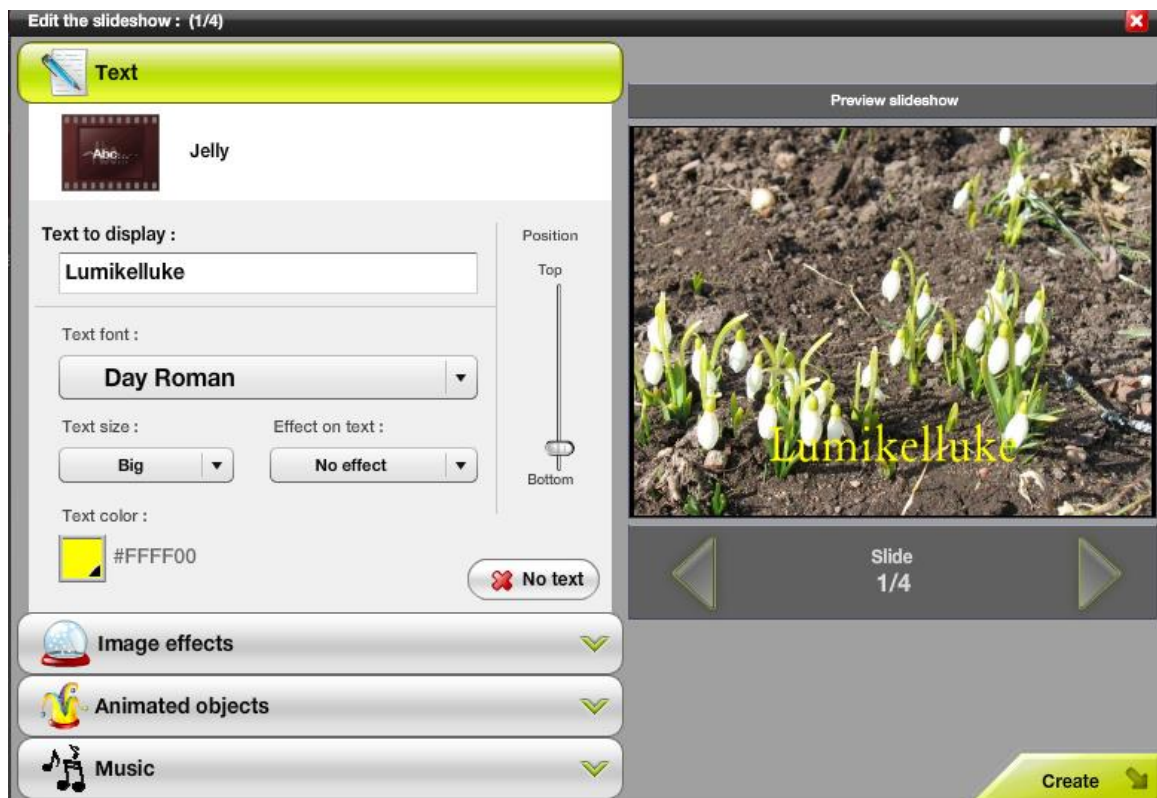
Edit the slideshow : (1/4)

Text

Abc

Jelly

Text to display :

Lumikelluke

Position

Top

Bottom

Text font :

Day Roman

Text size :

Big

Effect on text :

No effect

Text color :

#FFFF00

No text

Image effects

Animated objects

Music

Preview slideshow

Lumikelluke

Slide
1/4

Create